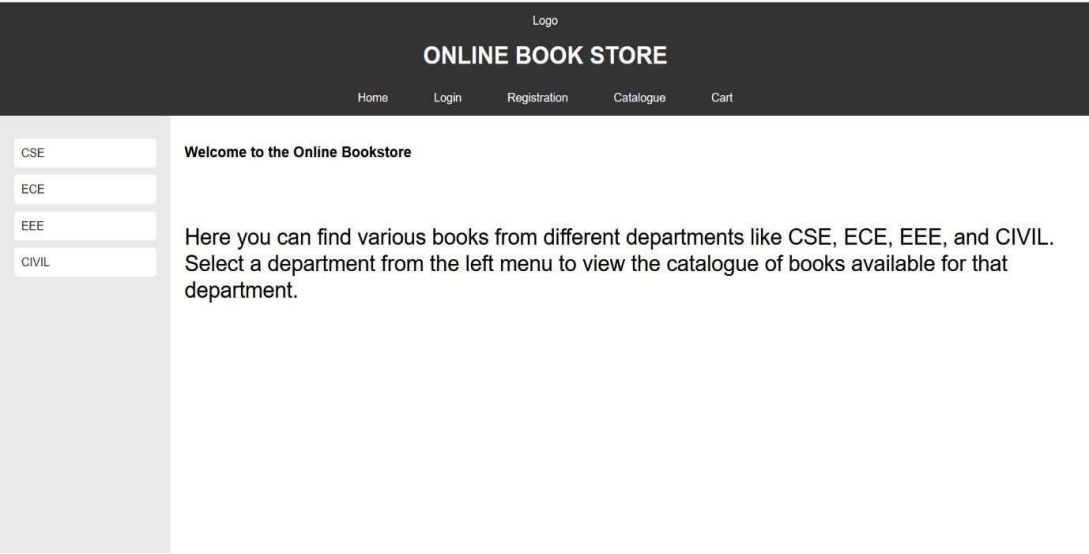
Logo

ONLINE BOOK STORE

Home Login Registration Catalogue Cart

CSE

ECE

EEE

CIVIL

Welcome to the Online Bookstore

Here you can find various books from different departments like CSE, ECE, EEE, and CIVIL. Select a department from the left menu to view the catalogue of books available for that department.